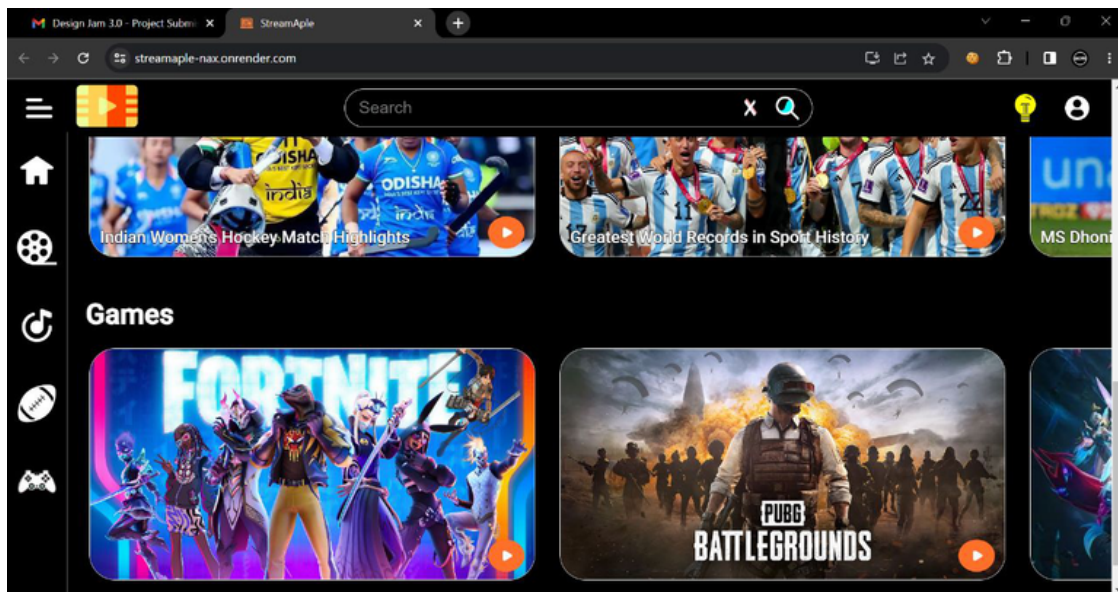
Design Jam 3.0 - Project Subm

StreamAple

streamaple-nax.onrender.com

Search

ODISHA
india
ODISHA
india

Indian Womens Hockey Match Highlights

Greatest World Records in Sport History

MS Dhoni

Games

FORTNITE

PUBG
BATTLEGROUNDS